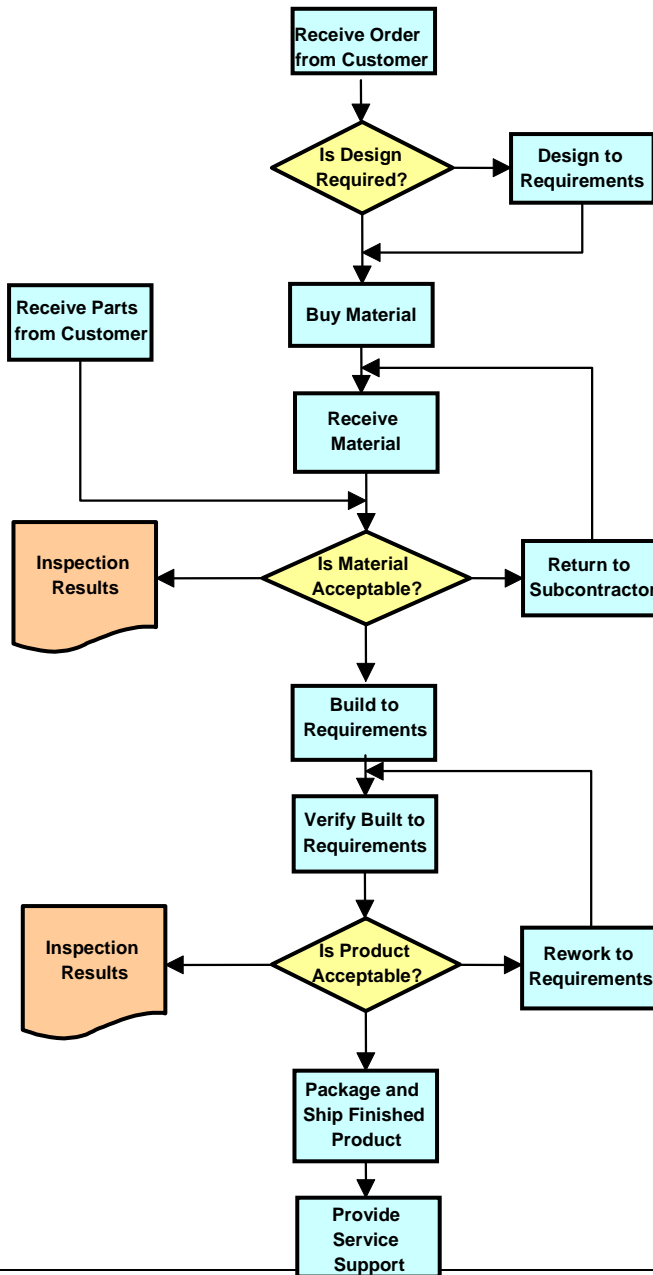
Receive Order from Customer

Is Design Required?

Design to Requirements

Receive Parts from Customer

Buy Material

Receive Material

Inspection Results

Is Material Acceptable?

Return to Subcontractor

Build to Requirements

Verify Built to Requirements

Inspection Results

Is Product Acceptable?

Rework to Requirements

Package and Ship Finished Product

Provide Service Support